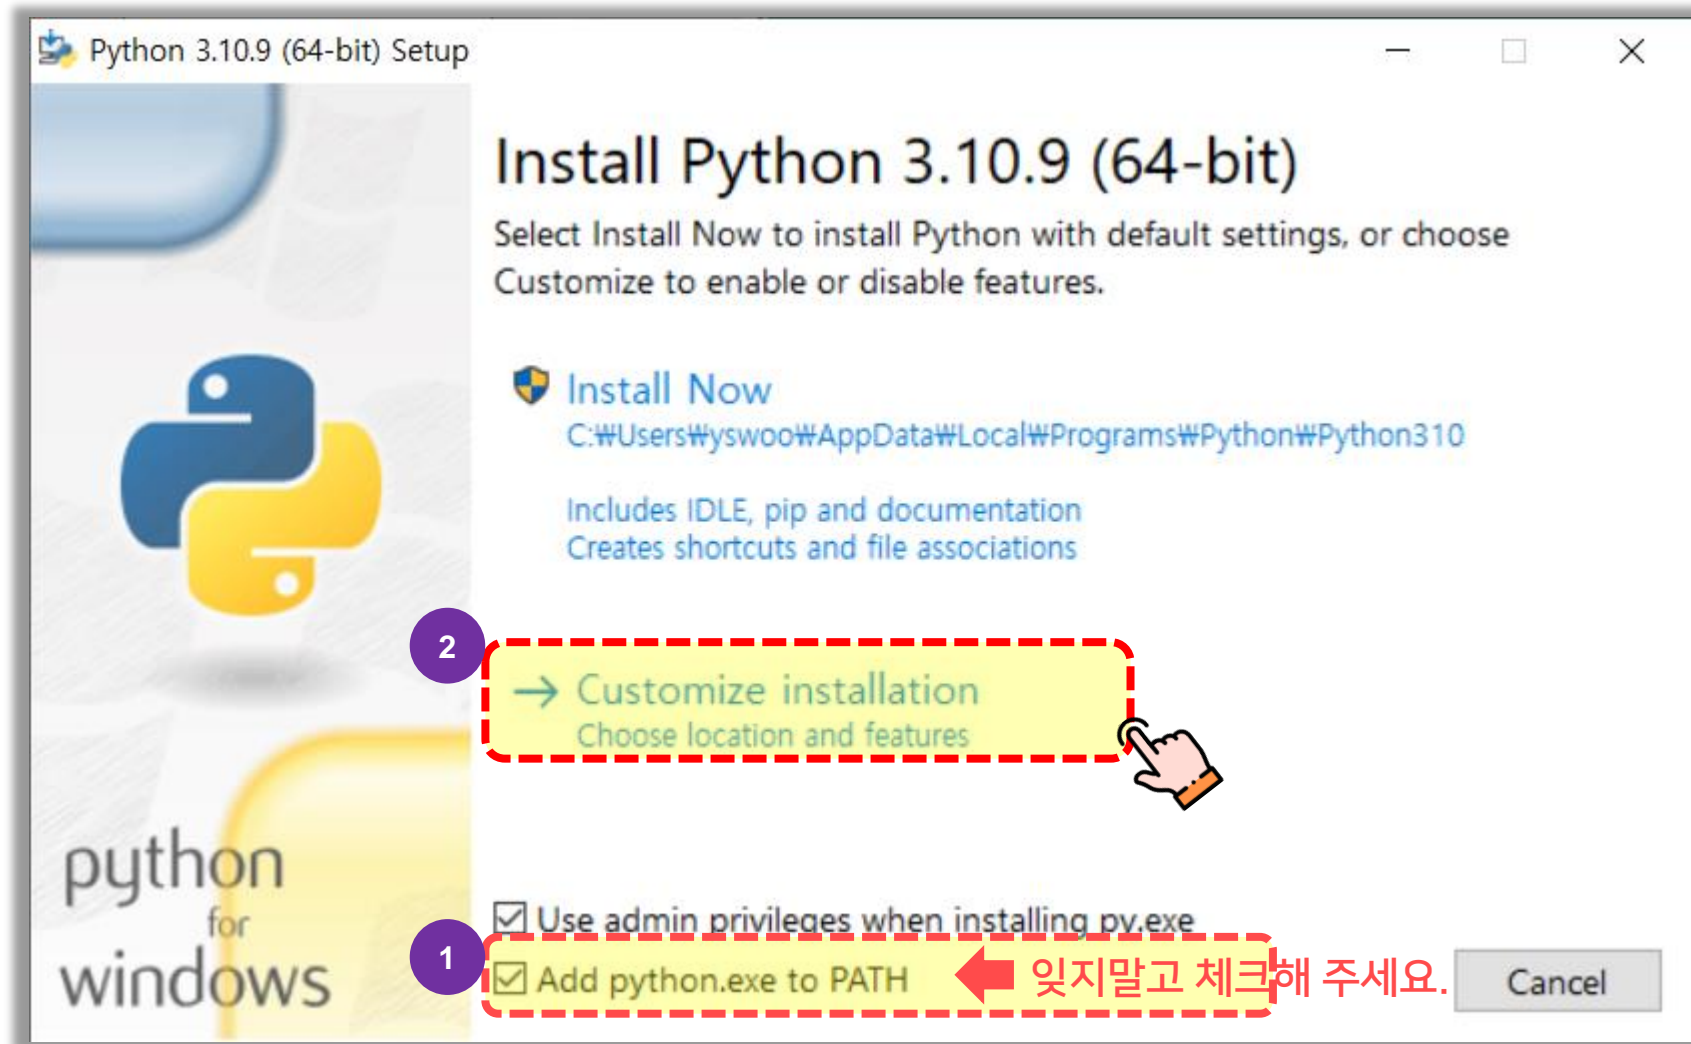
Python 3.10.9 (64-bit) Setup

Install Python 3.10.9 (64-bit)

Select Install Now to install Python with default settings, or choose Customize to enable or disable features.

Install Now
C:₩Users₩yswoo₩AppData₩Local₩Programs₩Python₩Python310

Includes IDLE, pip and documentation
Creates shortcuts and file associations

2

→ Customize installation
Choose location and features

python
for
windows

Use admin privileges when installing py.exe

1

Add python.exe to PATH

잊지말고 체크해 주세요.

Cancel